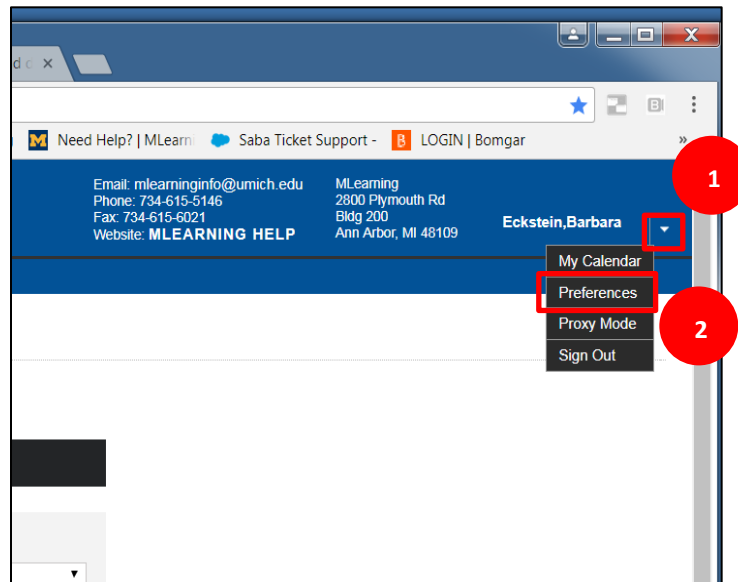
d c ×

Need Help? | MLearn

Saba Ticket Support -

LOGIN | Bomgar

»

Email: mlearninginfo@umich.edu
Phone: 734-615-5146
Fax: 734-615-6021
Website: MLEARNING HELP

MLearning
2800 Plymouth Rd
Bldg 200
Ann Arbor, MI 48109

Eckstein,Barbara

1

My Calendar

Preferences

Proxy Mode

Sign Out

2